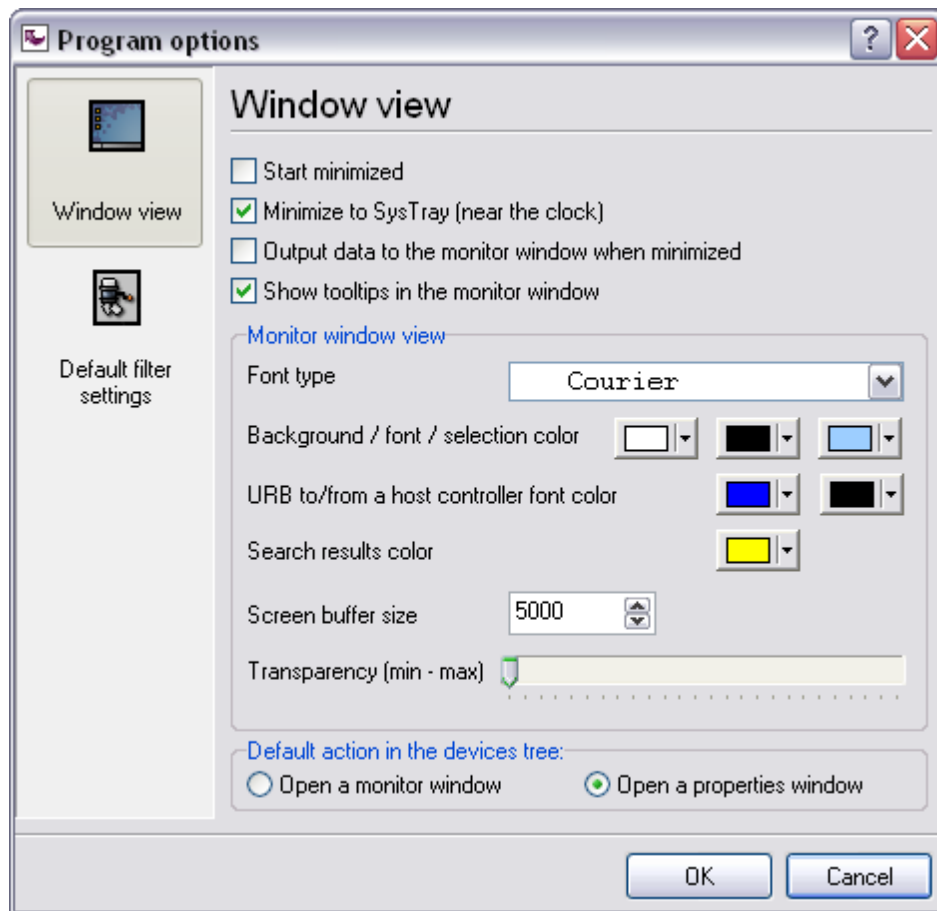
Program options

Window view

Default filter settings

Window view

Start minimized
Minimize to SysTray (near the clock)
Output data to the monitor window when minimized
Show tooltips in the monitor window

Monitor window view

Font type
Courier

Background / font / selection color

URB to/from a host controller font color

Search results color

Screen buffer size
5000

Transparency (min - max)

Default action in the devices tree:
Open a monitor window
Open a properties window

OK
Cancel